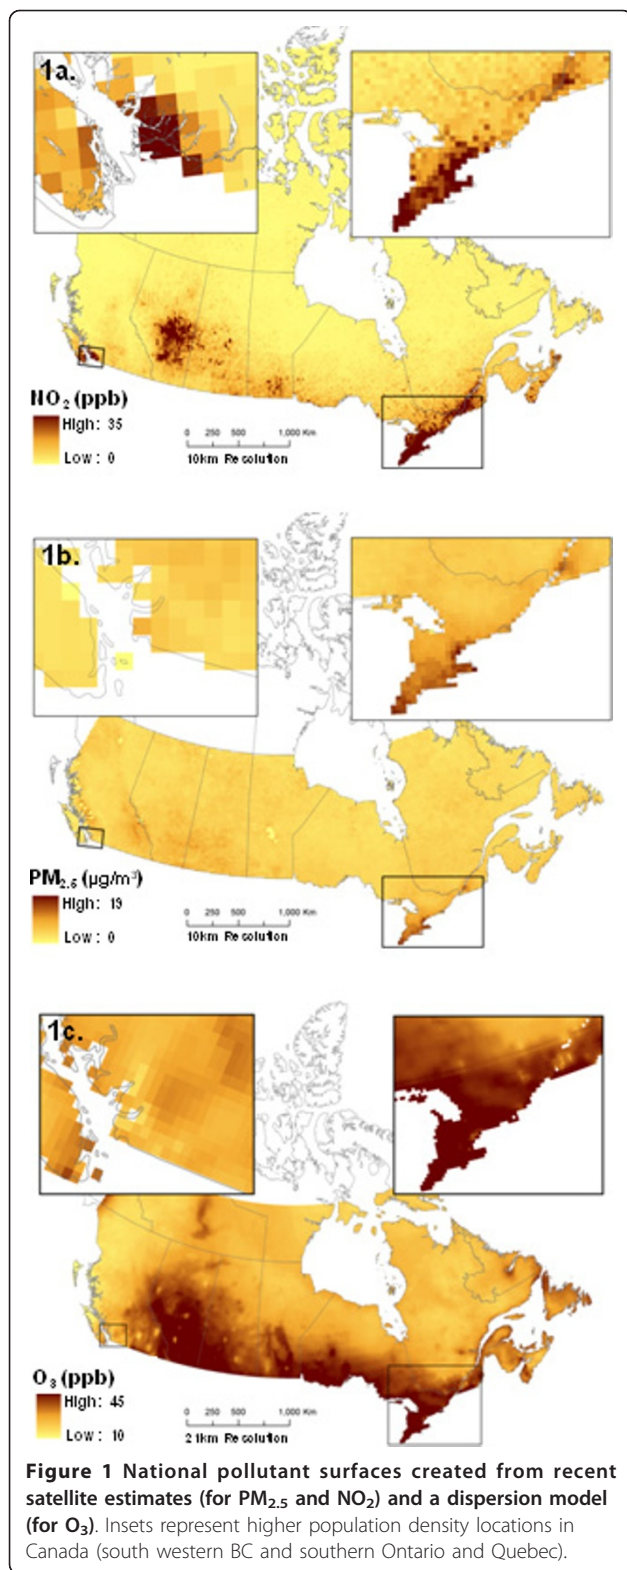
1a.

$NO_2$ (ppb)
High: 35
Low: 0

0 250 500 1,000 Km
10km Resolution

1b.

$PM_{2.5}$ ($\mu g/m^3$)
High: 19
Low: 0

0 250 500 1,000 Km
10km Resolution

1c.

$O_3$ (ppb)
High: 45
Low: 10

0 250 500 1,000 Km
21km Resolution

**Figure 1 National pollutant surfaces created from recent satellite estimates (for $PM_{2.5}$ and $NO_2$) and a dispersion model (for $O_3$)**. Insets represent higher population density locations in Canada (south western BC and southern Ontario and Quebec).